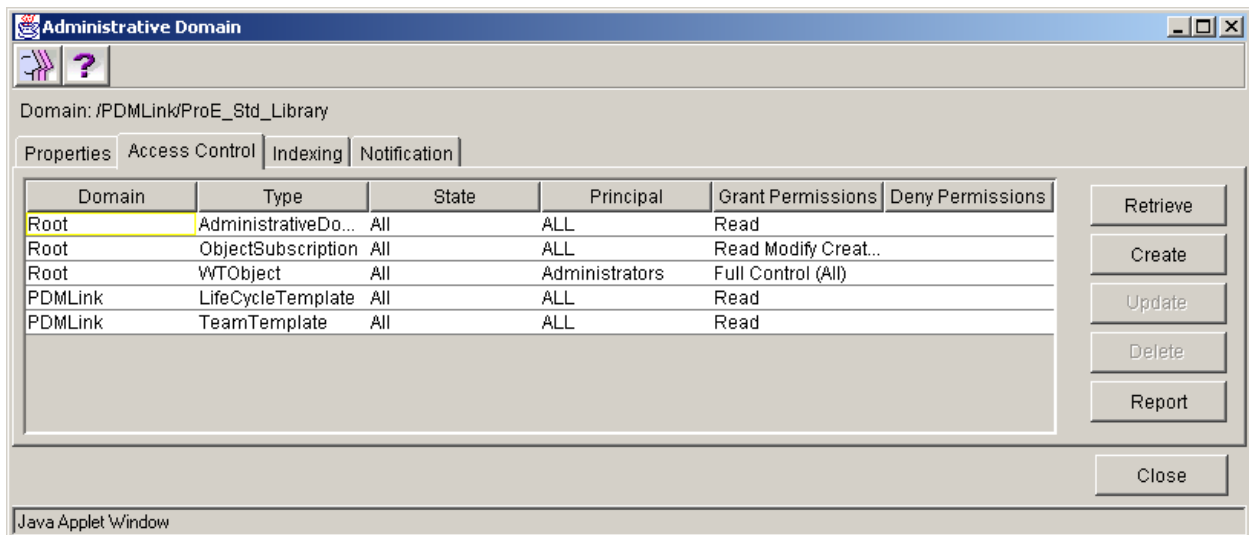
Administrative Domain

?

Domain: /PDMLink/ProE_Std_Library

Properties | Access Control | Indexing | Notification

| Domain | Type | State | Principal | Grant Permissions | Deny Permissions |
|---|---|---|---|---|---|
| Root | AdministrativeDo... | All | ALL | Read | |
| Root | ObjectSubscription | All | ALL | Read Modify Creat... | |
| Root | WTObject | All | Administrators | Full Control (All) | |
| PDMLink | LifeCycleTemplate | All | ALL | Read | |
| PDMLink | TeamTemplate | All | ALL | Read | |

Retrieve

Create

Update

Delete

Report

Close

Java Applet Window